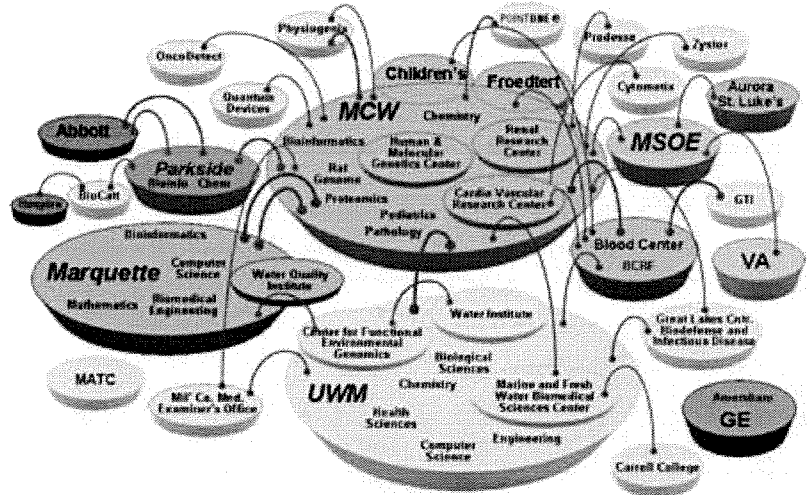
Physiogenix
OncoDetect
PointOne
Prodesse
Zystor
Children's
Froedtert
Quantum Devices
Cytometrx
Aurora St. Luke's
MCW
Chemistry
Abbott
Bioinformatics
Human & Molecular Genetics Center
Renal Research Center
MSOE
Parkside
Bionic Chem
Rat Genome
BioCatt
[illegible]
Proteomics
Pediatrics
Cardio Vascular Research Center
GTI
Pathology
Bioinformatics
Blood Center
Marquette
Computer Science
Water Quality Institute
BCRF
VA
Mathematics
Biomedical Engineering
Water Institute
Great Lakes Ctr. Biodefense and Infectious Disease
Center for Functional Environmental Genomics
Biological Sciences
MATC
UWM
Chemistry
Marine and Fresh Water Biomedical Sciences Center
Mil Co. Med. Examiner's Office
Health Sciences
Amersham
GE
Computer Science
Engineering
Carroll College